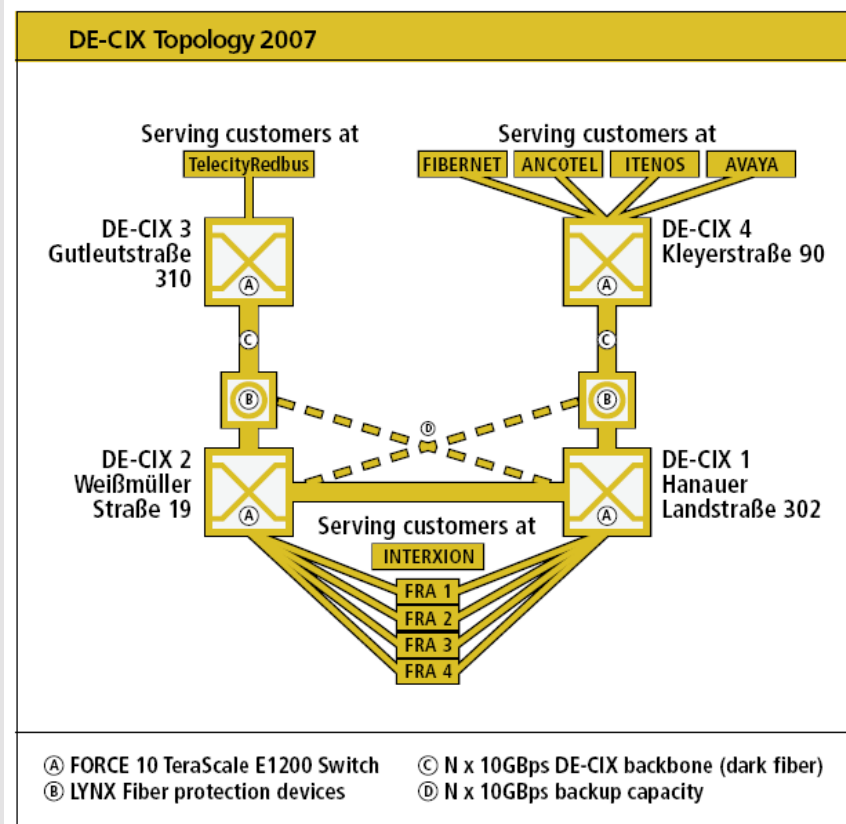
DE-CIX Topology 2007

Serving customers at

TelecityRedbus

Serving customers at

FIBERNET ANCOTEL ITENOS AVAYA

DE-CIX 3
Gutleutstraße
310

A

DE-CIX 4
Kleyerstraße 90

A

C

C

B

B

D

DE-CIX 2
Weißmüller
Straße 19

A

DE-CIX 1
Hanauer
Landstraße 302

A

Serving customers at

INTERXION

FRA 1
FRA 2
FRA 3
FRA 4

Ⓐ FORCE 10 TeraScale E1200 Switch
Ⓑ LYNX Fiber protection devices

Ⓒ N x 10GBps DE-CIX backbone (dark fiber)
Ⓓ N x 10GBps backup capacity